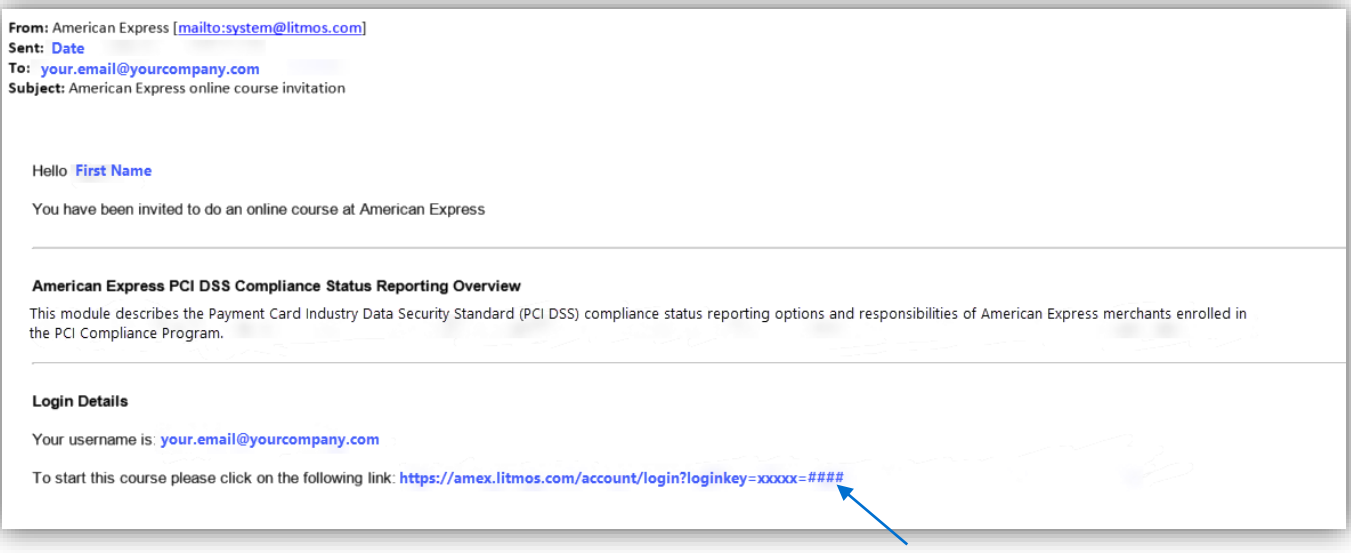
**From:** American Express [mailto:system@litmos.com]
**Sent:** Date
**To:** your.email@yourcompany.com
**Subject:** American Express online course invitation

Hello First Name

You have been invited to do an online course at American Express

**American Express PCI DSS Compliance Status Reporting Overview**

This module describes the Payment Card Industry Data Security Standard (PCI DSS) compliance status reporting options and responsibilities of American Express merchants enrolled in the PCI Compliance Program.

**Login Details**

Your username is: your.email@yourcompany.com

To start this course please click on the following link: https://amex.litmos.com/account/login?loginkey=xxxxx=####